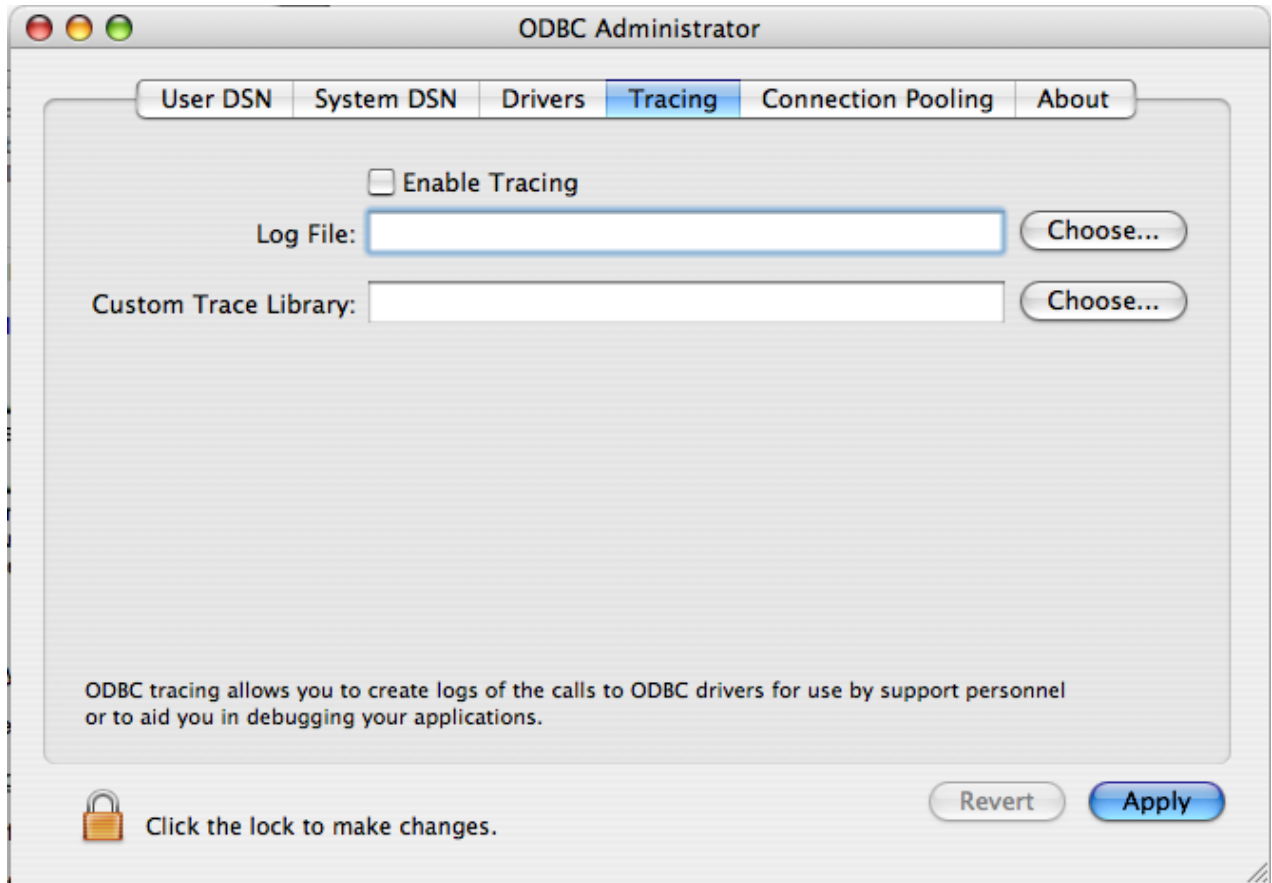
ODBC Administrator

User DSN | System DSN | Drivers | Tracing | Connection Pooling | About

Enable Tracing

Log File:

Choose...

Custom Trace Library:

Choose...

ODBC tracing allows you to create logs of the calls to ODBC drivers for use by support personnel or to aid you in debugging your applications.

Revert

Apply

Click the lock to make changes.